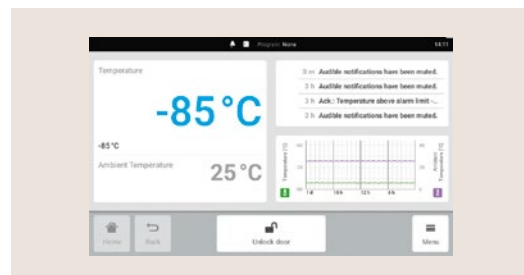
Program: None 14:11

Temperature

-85 °C

-85 °C

Ambient Temperature

25 °C

0 m Audible notifications have been muted.

3 h Audible notifications have been muted.

3 h Ack.: Temperature above alarm limit -...

3 h Audible notifications have been muted.

Temperature [°C]

Temperature [°C]

Home

Back

Unlock door

Menu